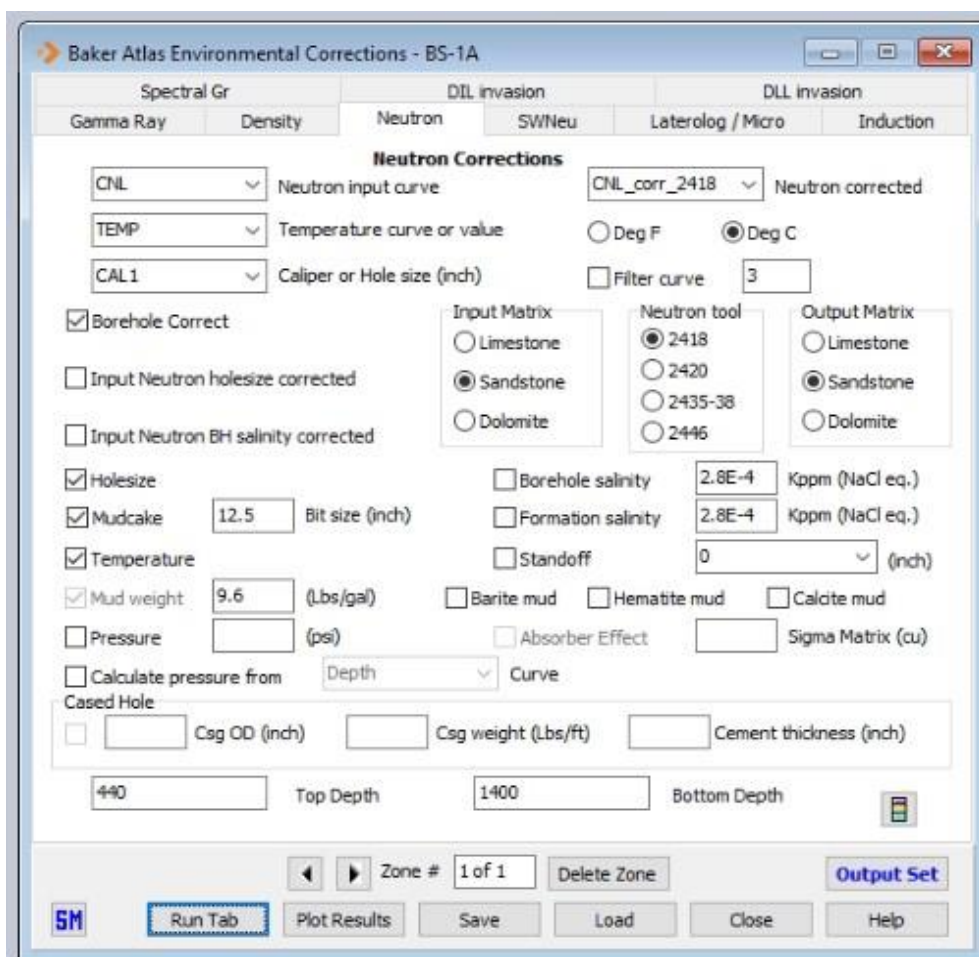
Baker Atlas Environmental Corrections - BS-1A

Spectral Gr
DIL invasion
DLL invasion
Gamma Ray
Density
Neutron
SWNeu
Laterolog / Micro
Induction

Neutron Corrections

CNL
Neutron input curve
CNL_corr_2418
Neutron corrected

TEMP
Temperature curve or value
Deg F
Deg C

CAL1
Caliper or Hole size (inch)
Filter curve
3

Borehole Correct

Input Matrix
Limestone
Sandstone
Dolomite

Neutron tool
2418
2420
2435-38
2446

Output Matrix
Limestone
Sandstone
Dolomite

Input Neutron holesize corrected

Input Neutron BH salinity corrected

Holesize
Borehole salinity
2.8E-4
Kppm (NaCl eq.)

Mudcake
12.5
Bit size (inch)
Formation salinity
2.8E-4
Kppm (NaCl eq.)

Temperature
Standoff
0
(inch)

Mud weight
9.6
(Lbs/gal)
Barite mud
Hematite mud
Calcite mud

Pressure
(psi)
Absorber Effect
Sigma Matrix (cu)

Calculate pressure from
Depth
Curve

Cased Hole
Csg OD (inch)
Csg weight (Lbs/ft)
Cement thickness (inch)

440
Top Depth
1400
Bottom Depth

Zone #
1 of 1
Delete Zone
Output Set

SM
Run Tab
Plot Results
Save
Load
Close
Help